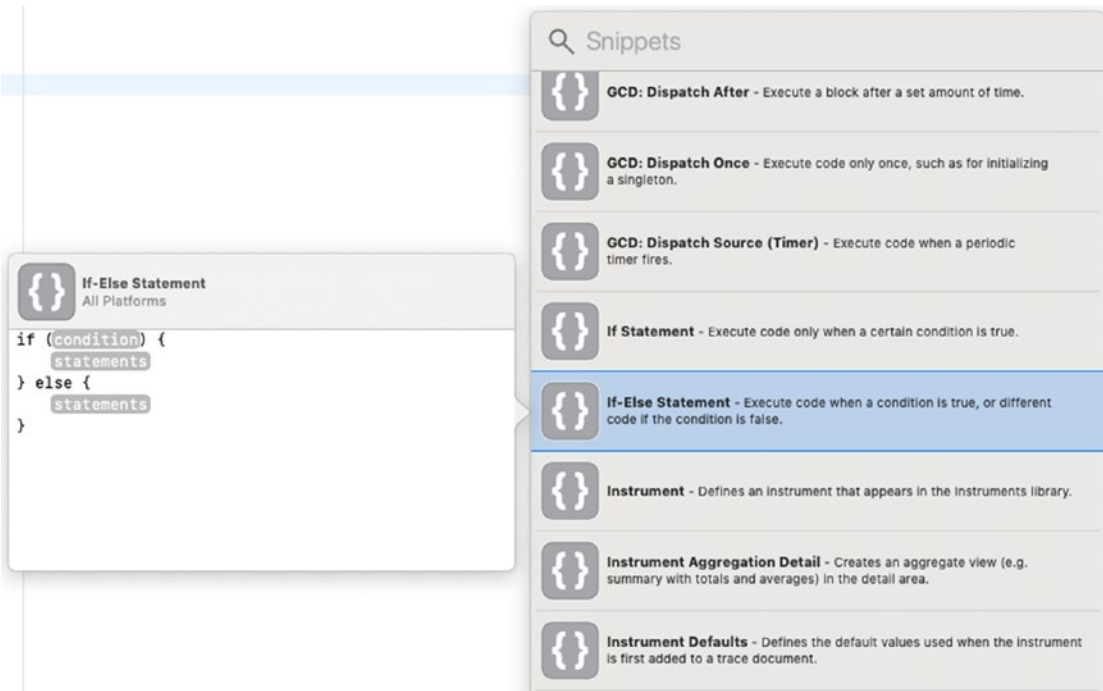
Snippets

GCD: Dispatch After - Execute a block after a set amount of time.

GCD: Dispatch Once - Execute code only once, such as for initializing a singleton.

GCD: Dispatch Source (Timer) - Execute code when a periodic timer fires.

If Statement - Execute code only when a certain condition is true.

If-Else Statement - Execute code when a condition is true, or different code if the condition is false.

Instrument - Defines an instrument that appears in the Instruments library.

Instrument Aggregation Detail - Creates an aggregate view (e.g. summary with totals and averages) in the detail area.

Instrument Defaults - Defines the default values used when the instrument is first added to a trace document.

If-Else Statement
All Platforms

if (condition) {
    statements
} else {
    statements
}